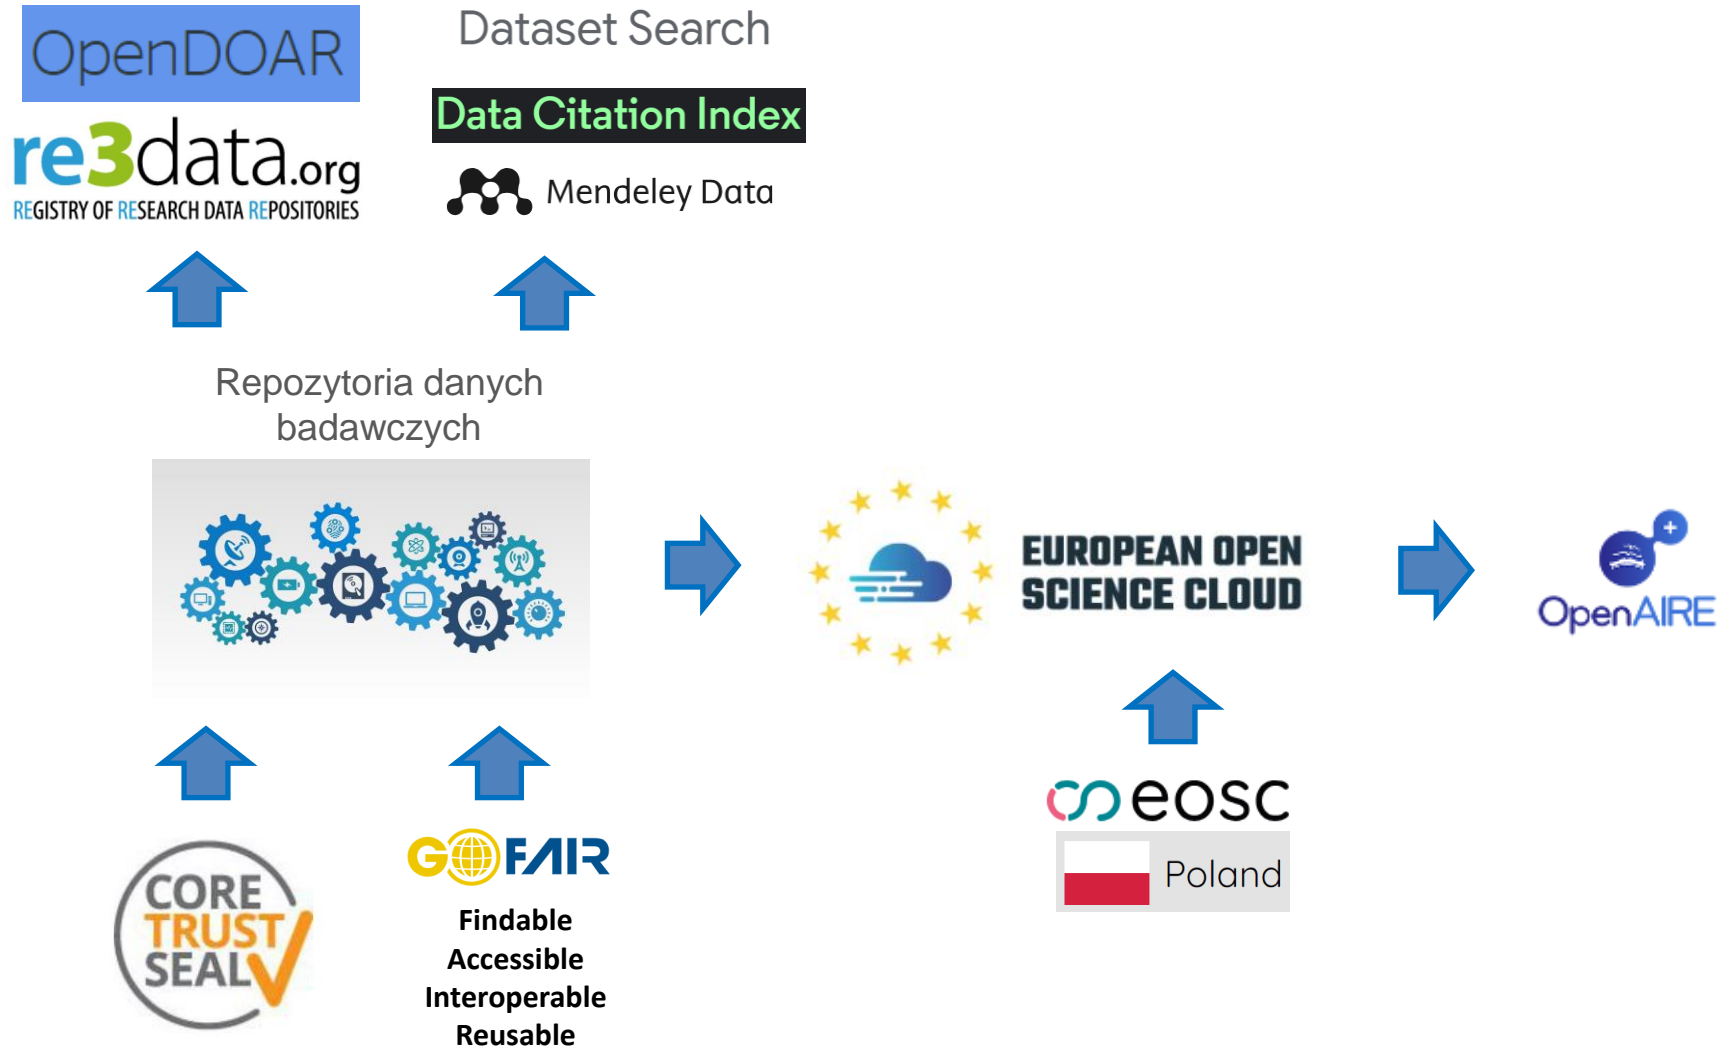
OpenDOAR

re3data.org
REGISTRY OF RESEARCH DATA REPOSITORIES

Dataset Search

Data Citation Index

Mendeley Data

Repozytoria danych badawczych

EUROPEAN OPEN SCIENCE CLOUD

OpenAIRE

eosc

Poland

CORE TRUST SEAL

GO FAIR

Findable
Accessible
Interoperable
Reusable